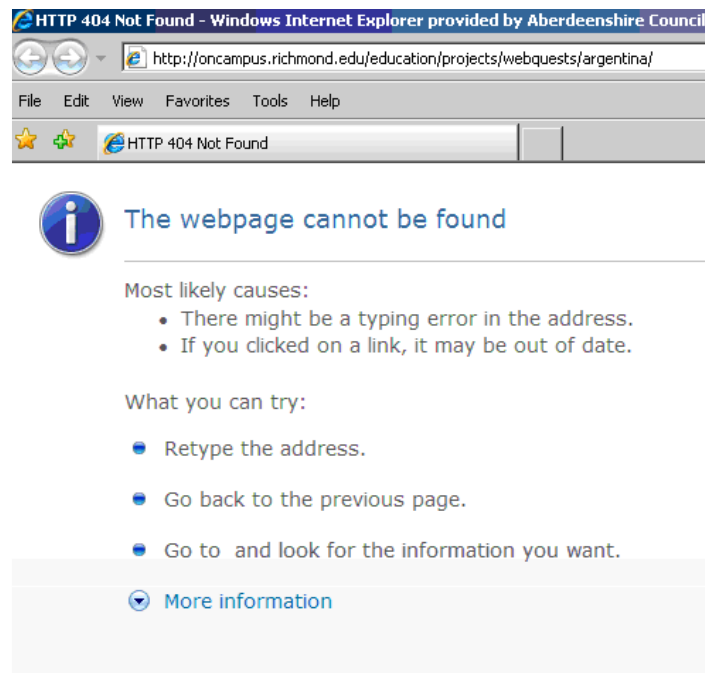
HTTP 404 Not Found - Windows Internet Explorer provided by Aberdeenshire Council

http://oncampus.richmond.edu/education/projects/webquests/argentina/

File Edit View Favorites Tools Help

HTTP 404 Not Found

The webpage cannot be found

Most likely causes:
• There might be a typing error in the address.
• If you clicked on a link, it may be out of date.

What you can try:

Retype the address.

Go back to the previous page.

Go to and look for the information you want.

More information